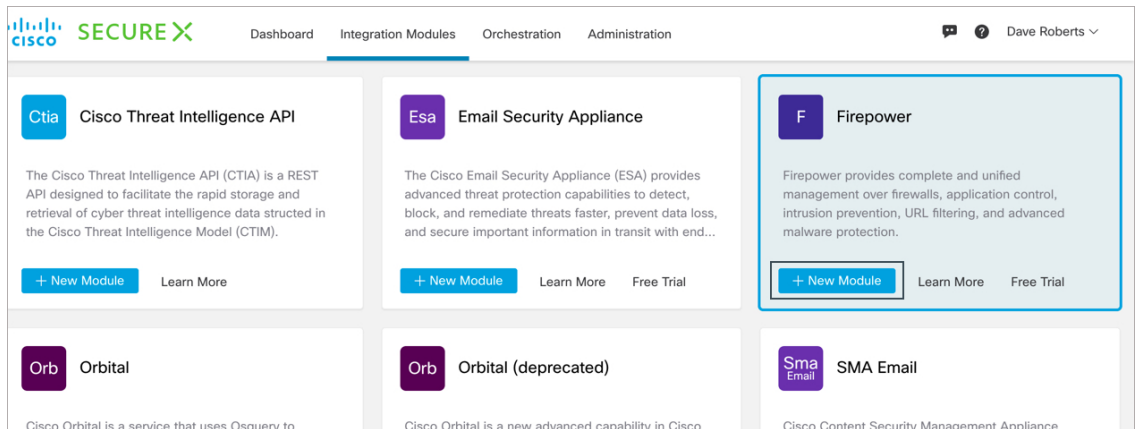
cisco SECURE X

Dashboard Integration Modules Orchestration Administration

Dave Roberts

Ctia Cisco Threat Intelligence API

The Cisco Threat Intelligence API (CTIA) is a REST API designed to facilitate the rapid storage and retrieval of cyber threat intelligence data structed in the Cisco Threat Intelligence Model (CTIM).

+ New Module Learn More

Esa Email Security Appliance

The Cisco Email Security Appliance (ESA) provides advanced threat protection capabilities to detect, block, and remediate threats faster, prevent data loss, and secure important information in transit with end...

+ New Module Learn More Free Trial

F Firepower

Firepower provides complete and unified management over firewalls, application control, intrusion prevention, URL filtering, and advanced malware protection.

+ New Module Learn More Free Trial

Orb Orbital

Cisco Orbital is a service that uses Osquery to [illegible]

Orb Orbital (deprecated)

Cisco Orbital is a new advanced capability in Cisco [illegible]

Sma Email SMA Email

Cisco Content Security Management Appliance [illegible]